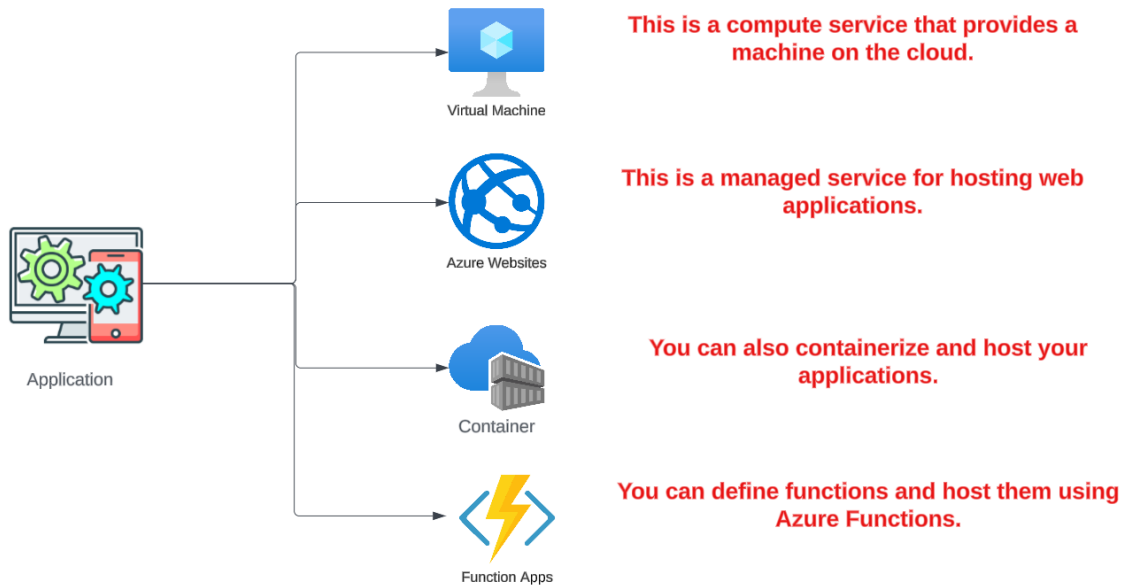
Application

Virtual Machine

This is a compute service that provides a machine on the cloud.

Azure Websites

This is a managed service for hosting web applications.

Container

You can also containerize and host your applications.

Function Apps

You can define functions and host them using Azure Functions.